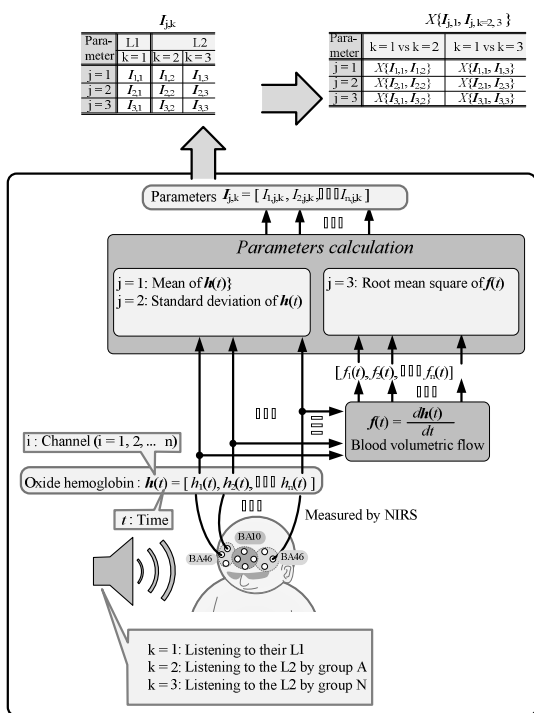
$I_{j,k}$

| Parameter | L1 k = 1 | L2 k = 2 | k = 3 |
|---|---|---|---|
| j = 1 | $I_{1,1}$ | $I_{1,2}$ | $I_{1,3}$ |
| j = 2 | $I_{2,1}$ | $I_{2,2}$ | $I_{2,3}$ |
| j = 3 | $I_{3,1}$ | $I_{3,2}$ | $I_{3,3}$ |

$X\{I_{j,1}, I_{j,k=2,3}\}$

| Parameter | k = 1 vs k = 2 | k = 1 vs k = 3 |
|---|---|---|
| j = 1 | $X\{I_{1,1}, I_{1,2}\}$ | $X\{I_{1,1}, I_{1,3}\}$ |
| j = 2 | $X\{I_{2,1}, I_{2,2}\}$ | $X\{I_{2,1}, I_{2,3}\}$ |
| j = 3 | $X\{I_{3,1}, I_{3,2}\}$ | $X\{I_{3,1}, I_{3,3}\}$ |

Parameters $I_{j,k} = [\, I_{1,j,k}, I_{2,j,k}, \text{▯▯▯} I_{n,j,k} \,]$

Parameters calculation

j = 1: Mean of $h(t)$}
j = 2: Standard deviation of $h(t)$

j = 3: Root mean square of $f(t)$

$[\, f_1(t), f_2(t), \text{▯▯▯} f_n(t) \,]$

▯▯▯

▯▯▯

$f(t) = \frac{dh(t)}{dt}$
Blood volumetric flow

i : Channel (i = 1, 2, ... n)

Oxide hemoglobin : $h(t) = [\, h_1(t), h_2(t), \text{▯▯▯} h_n(t) \,]$

$t$ : Time

Measured by NIRS

BA10

BA46

BA46

k = 1: Listening to their L1
k = 2: Listening to the L2 by group A
k = 3: Listening to the L2 by group N